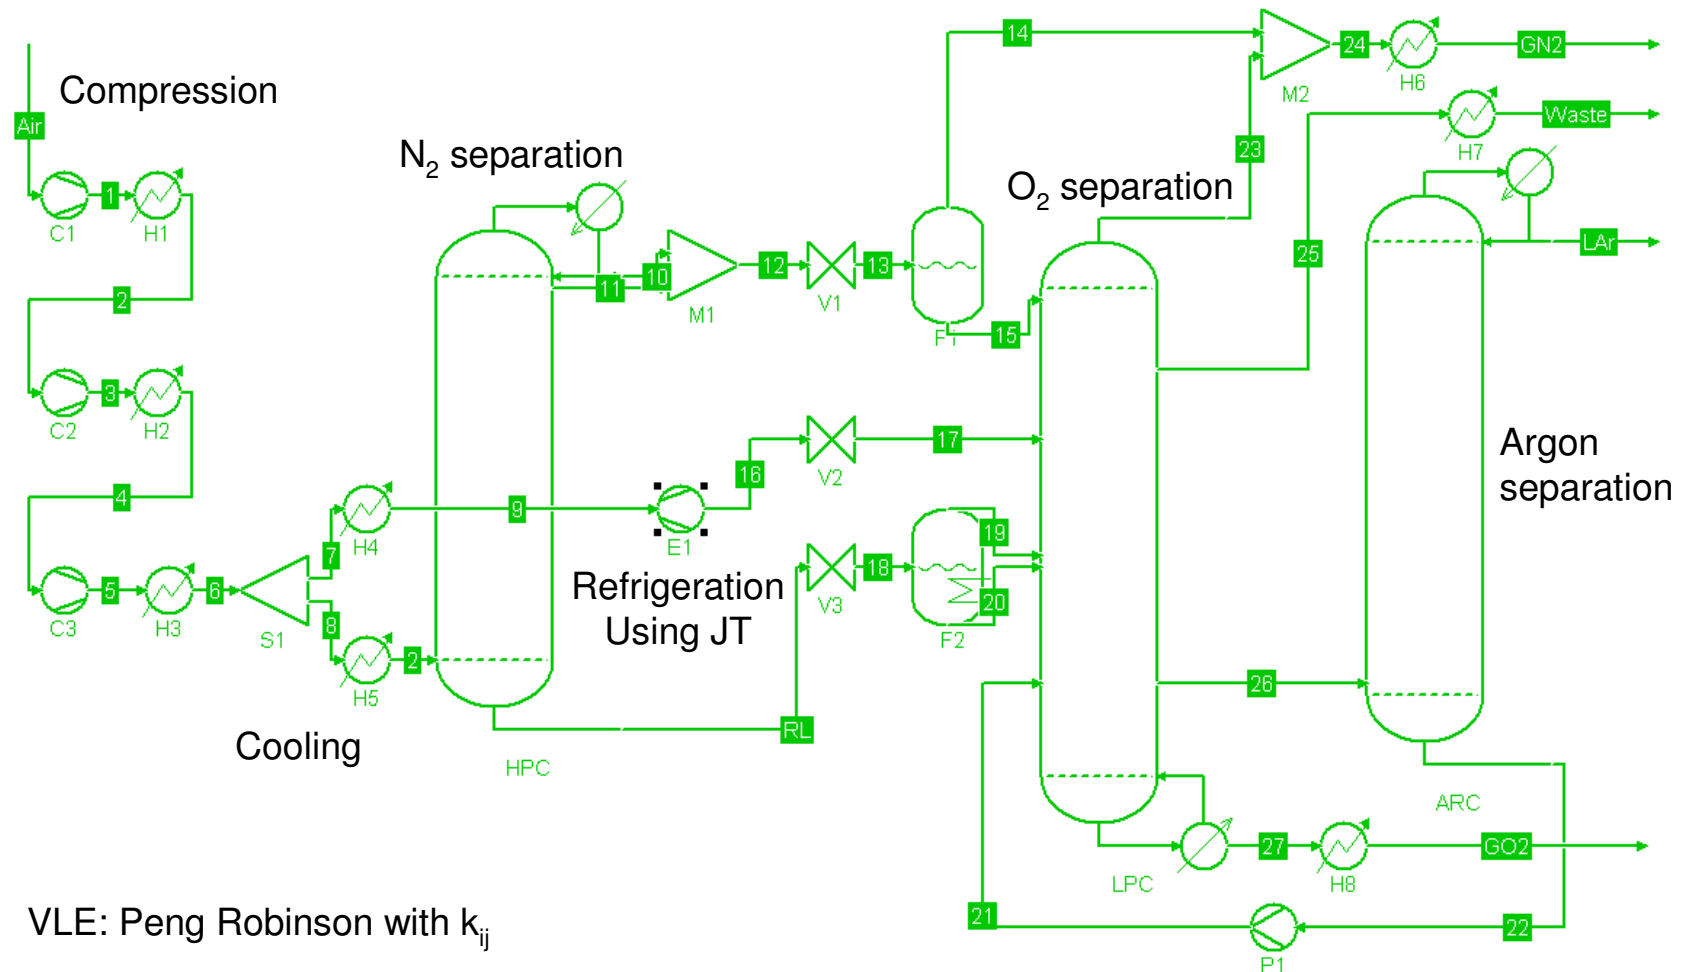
Compression

Air
1
C1
H1
2
3
C2
H2
4
5
C3
H3
6
S1
7
8
H4
H5
2

N$_2$ separation

9
10
11
HPC
M1
12
V1
13
F1
14
15
16
V2
17
E1
18
V3
F2
19
20
RL

Refrigeration Using JT

Cooling

O$_2$ separation

M2
23
24
H6
GN2
H7
Waste
25
LAr
26
ARC
LPC
27
H8
GO2
21
P1
22

Argon separation

VLE: Peng Robinson with $k_{ij}$